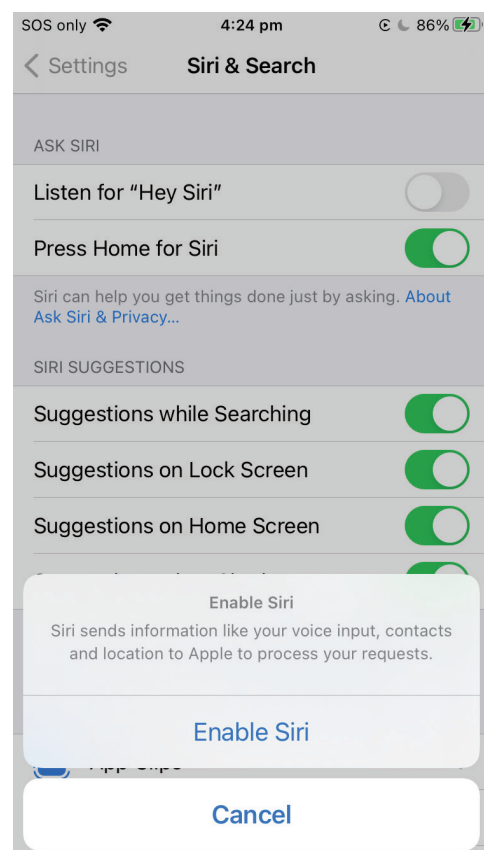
SOS only 4:24 pm 86%

< Settings Siri & Search

ASK SIRI

Listen for “Hey Siri”

Press Home for Siri

Siri can help you get things done just by asking. About Ask Siri & Privacy…

SIRI SUGGESTIONS

Suggestions while Searching

Suggestions on Lock Screen

Suggestions on Home Screen

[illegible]

Enable Siri

Siri sends information like your voice input, contacts and location to Apple to process your requests.

Enable Siri

App Clips

Cancel